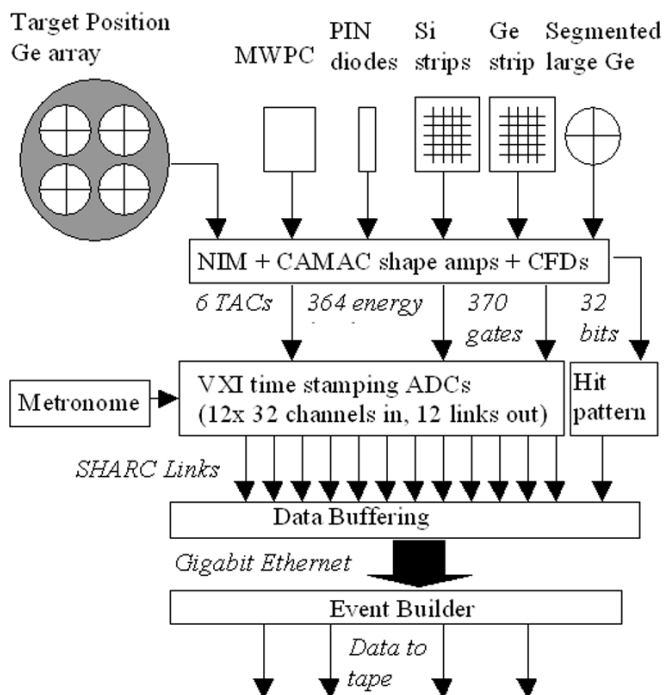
Target Position Ge array

MWPC

PIN diodes

Si strips

Ge strip

Segmented large Ge

NIM + CAMAC shape amps + CFDs

6 TACs

364 energy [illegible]

370 gates

32 bits

Metronome

VXI time stamping ADCs (12x 32 channels in, 12 links out)

Hit pattern

SHARC Links

Data Buffering

Gigabit Ethernet

Event Builder

Data to tape